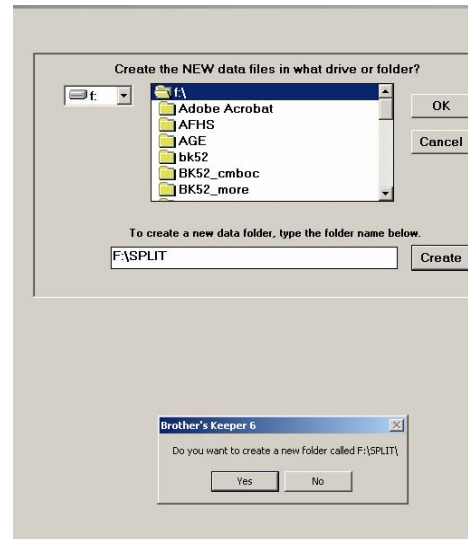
Create the NEW data files in what drive or folder?

f:

f:\
Adobe Acrobat
AFHS
AGE
bk52
BK52_cmboc
BK52_more

OK

Cancel

To create a new data folder, type the folder name below.

F:\SPLIT

Create

Brother's Keeper 6

Do you want to create a new folder called F:\SPLIT\

Yes

No